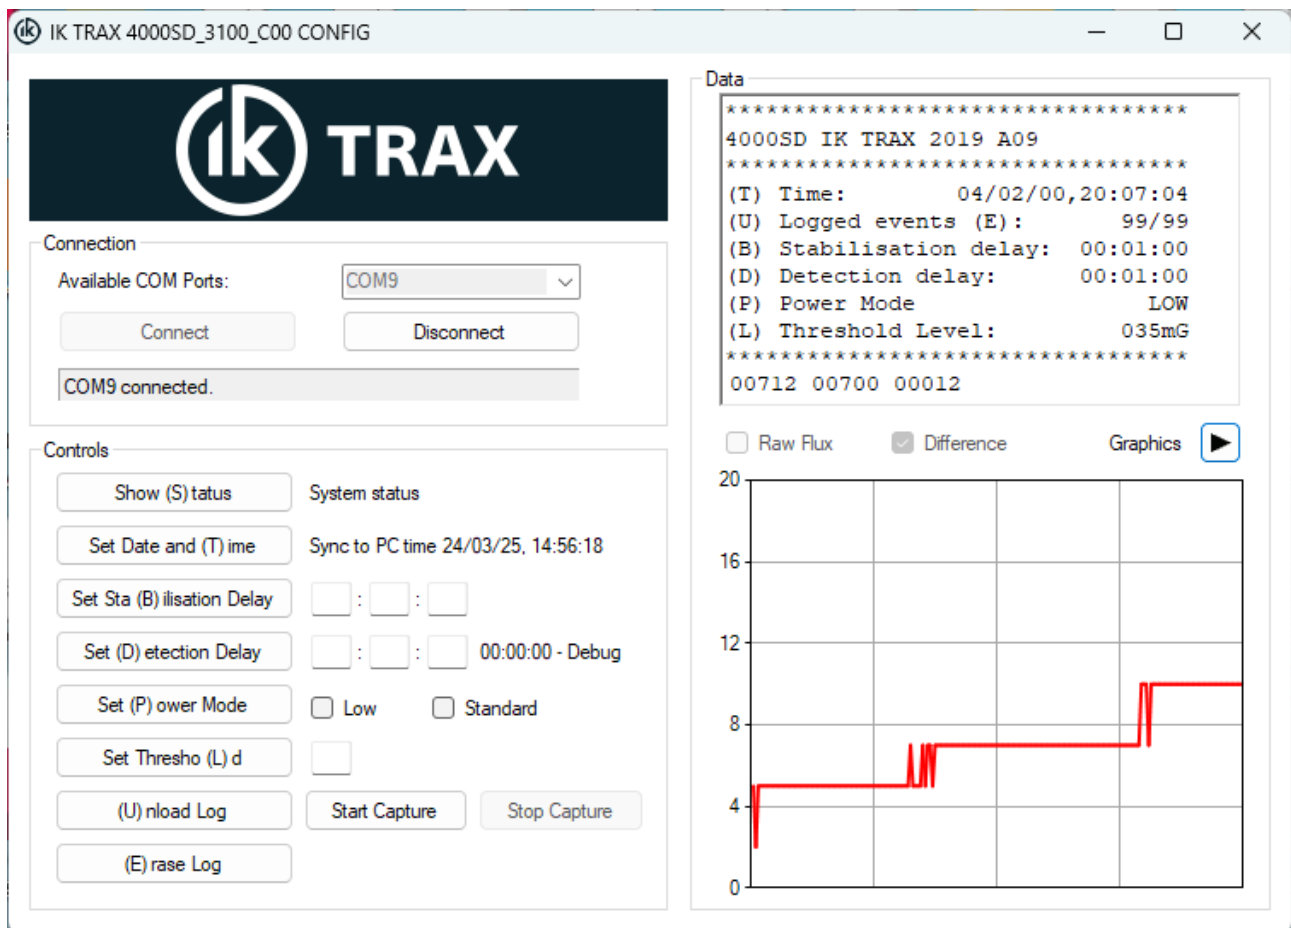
IK TRAX 4000SD_3100_C00 CONFIG

ik TRAX

Connection

Available COM Ports: COM9

Connect Disconnect

COM9 connected.

Controls

Show (S) tatus System status

Set Date and (T) ime Sync to PC time 24/03/25, 14:56:18

Set Sta (B) ilisation Delay : :

Set (D) etection Delay : : 00:00:00 - Debug

Set (P) ower Mode Low Standard

Set Thresho (L) d

(U) nload Log Start Capture Stop Capture

(E) rase Log

Data

*********************************
4000SD IK TRAX 2019 A09
*********************************
(T) Time: 04/02/00,20:07:04
(U) Logged events (E): 99/99
(B) Stabilisation delay: 00:01:00
(D) Detection delay: 00:01:00
(P) Power Mode LOW
(L) Threshold Level: 035mG
*********************************
00712 00700 00012

Raw Flux Difference Graphics

20
16
12
8
4
0